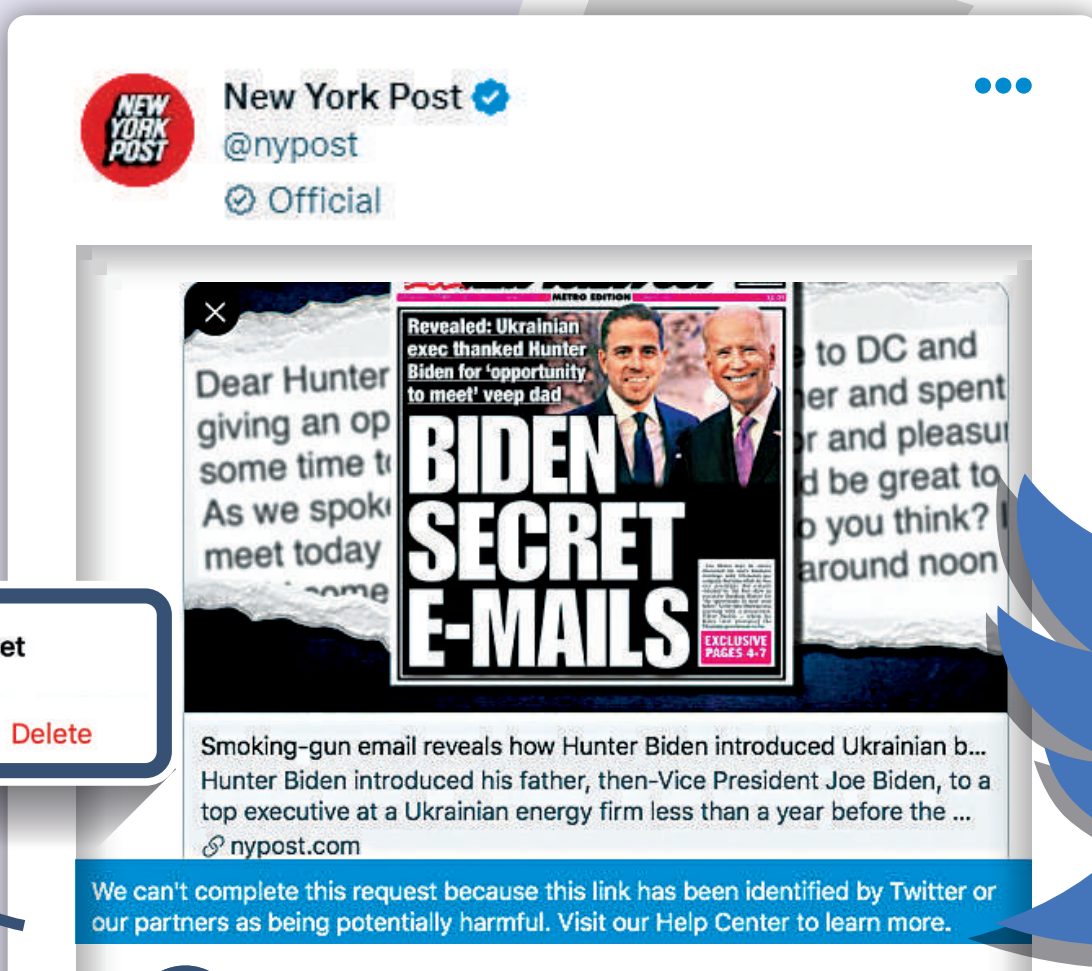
New York Post
@nypost
Official

METRO EDITION

Dear Hunter
giving an op
some time t
As we spok
meet today

to DC and
er and spent
r and pleasu
d be great to
you think?
around noon

Revealed: Ukrainian exec thanked Hunter Biden for 'opportunity to meet' veep dad

BIDEN SECRET E-MAILS

EXCLUSIVE PAGES 4-7

et

Delete

Smoking-gun email reveals how Hunter Biden introduced Ukrainian b...
Hunter Biden introduced his father, then-Vice President Joe Biden, to a top executive at a Ukrainian energy firm less than a year before the ...
nypost.com

We can't complete this request because this link has been identified by Twitter or our partners as being potentially harmful. Visit our Help Center to learn more.